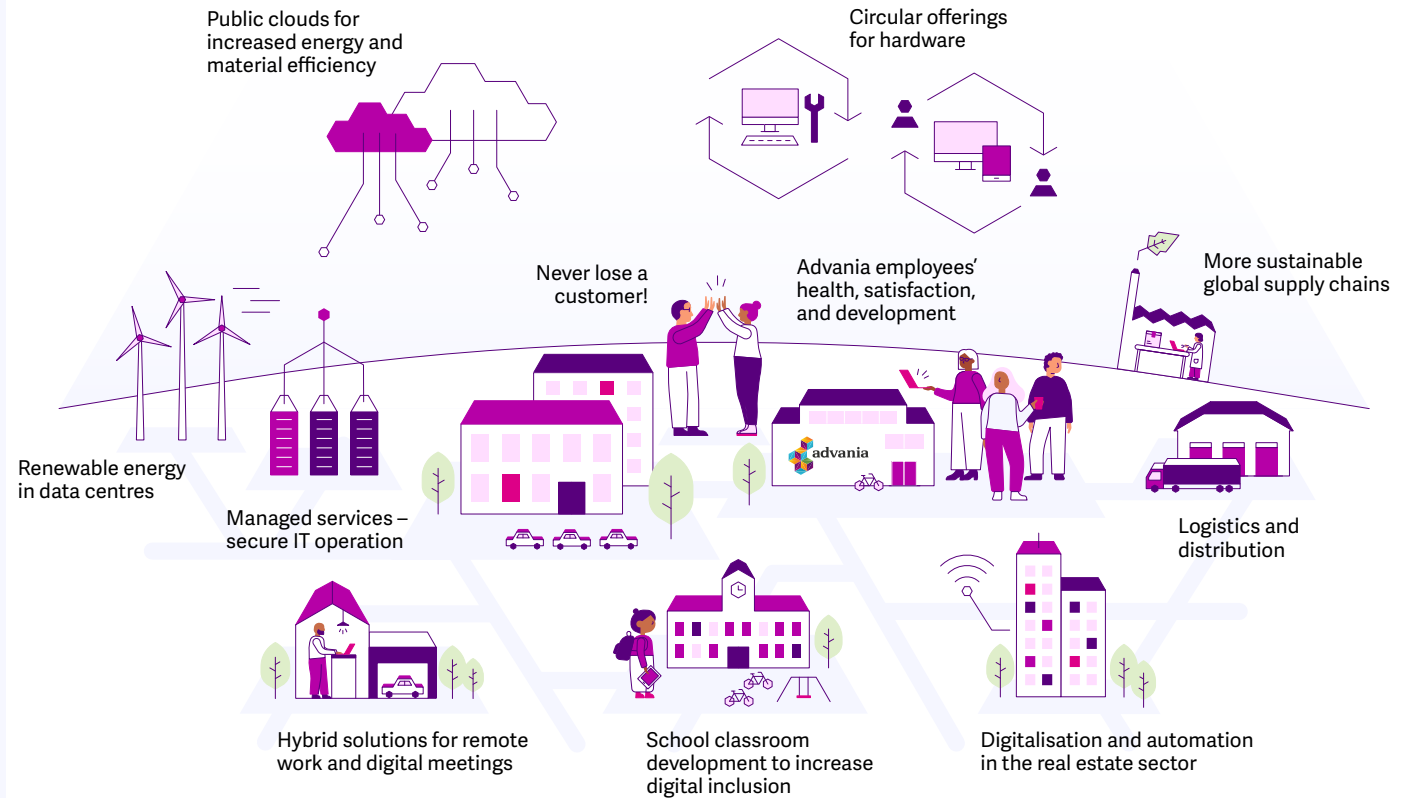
Public clouds for increased energy and material efficiency

Circular offerings for hardware

Never lose a customer!

Advania employees' health, satisfaction, and development

More sustainable global supply chains

Renewable energy in data centres

Managed services – secure IT operation

advania

Logistics and distribution

Hybrid solutions for remote work and digital meetings

School classroom development to increase digital inclusion

Digitalisation and automation in the real estate sector